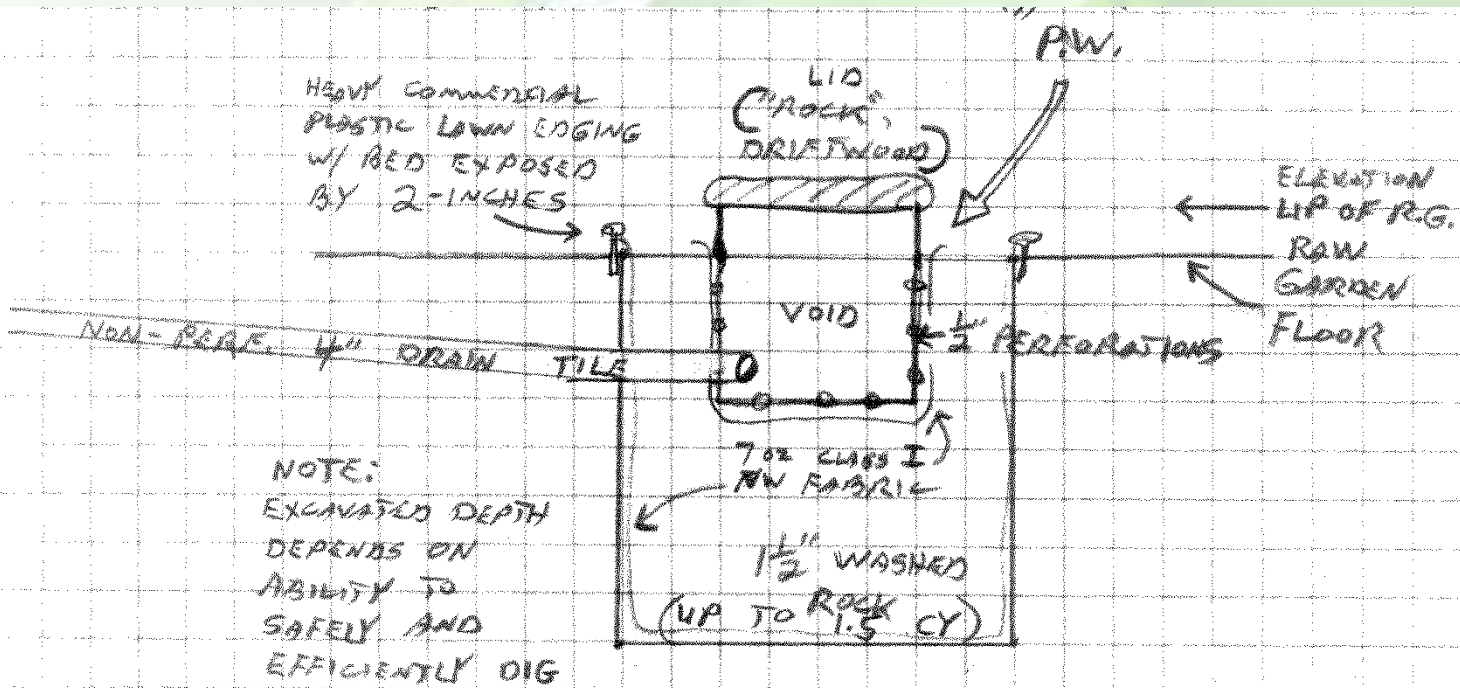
P.W.

LID
"ROCK",
DRIFTWOOD

HEAVY COMMERCIAL PLASTIC LAWN EDGING W/ BED EXPOSED BY 2-INCHES

ELEVATION
LIP OF R.G.

RAW GARDEN FLOOR

NON-PERF. 4" DRAIN TILE

VOID

$\frac{1}{2}$" PERFORATIONS

7 oz CLASS I NW FABRIC

NOTE:
EXCAVATED DEPTH DEPENDS ON ABILITY TO SAFELY AND EFFICIENTLY DIG

$1\frac{1}{2}$" WASHED ROCK
(UP TO 1.5 CY)